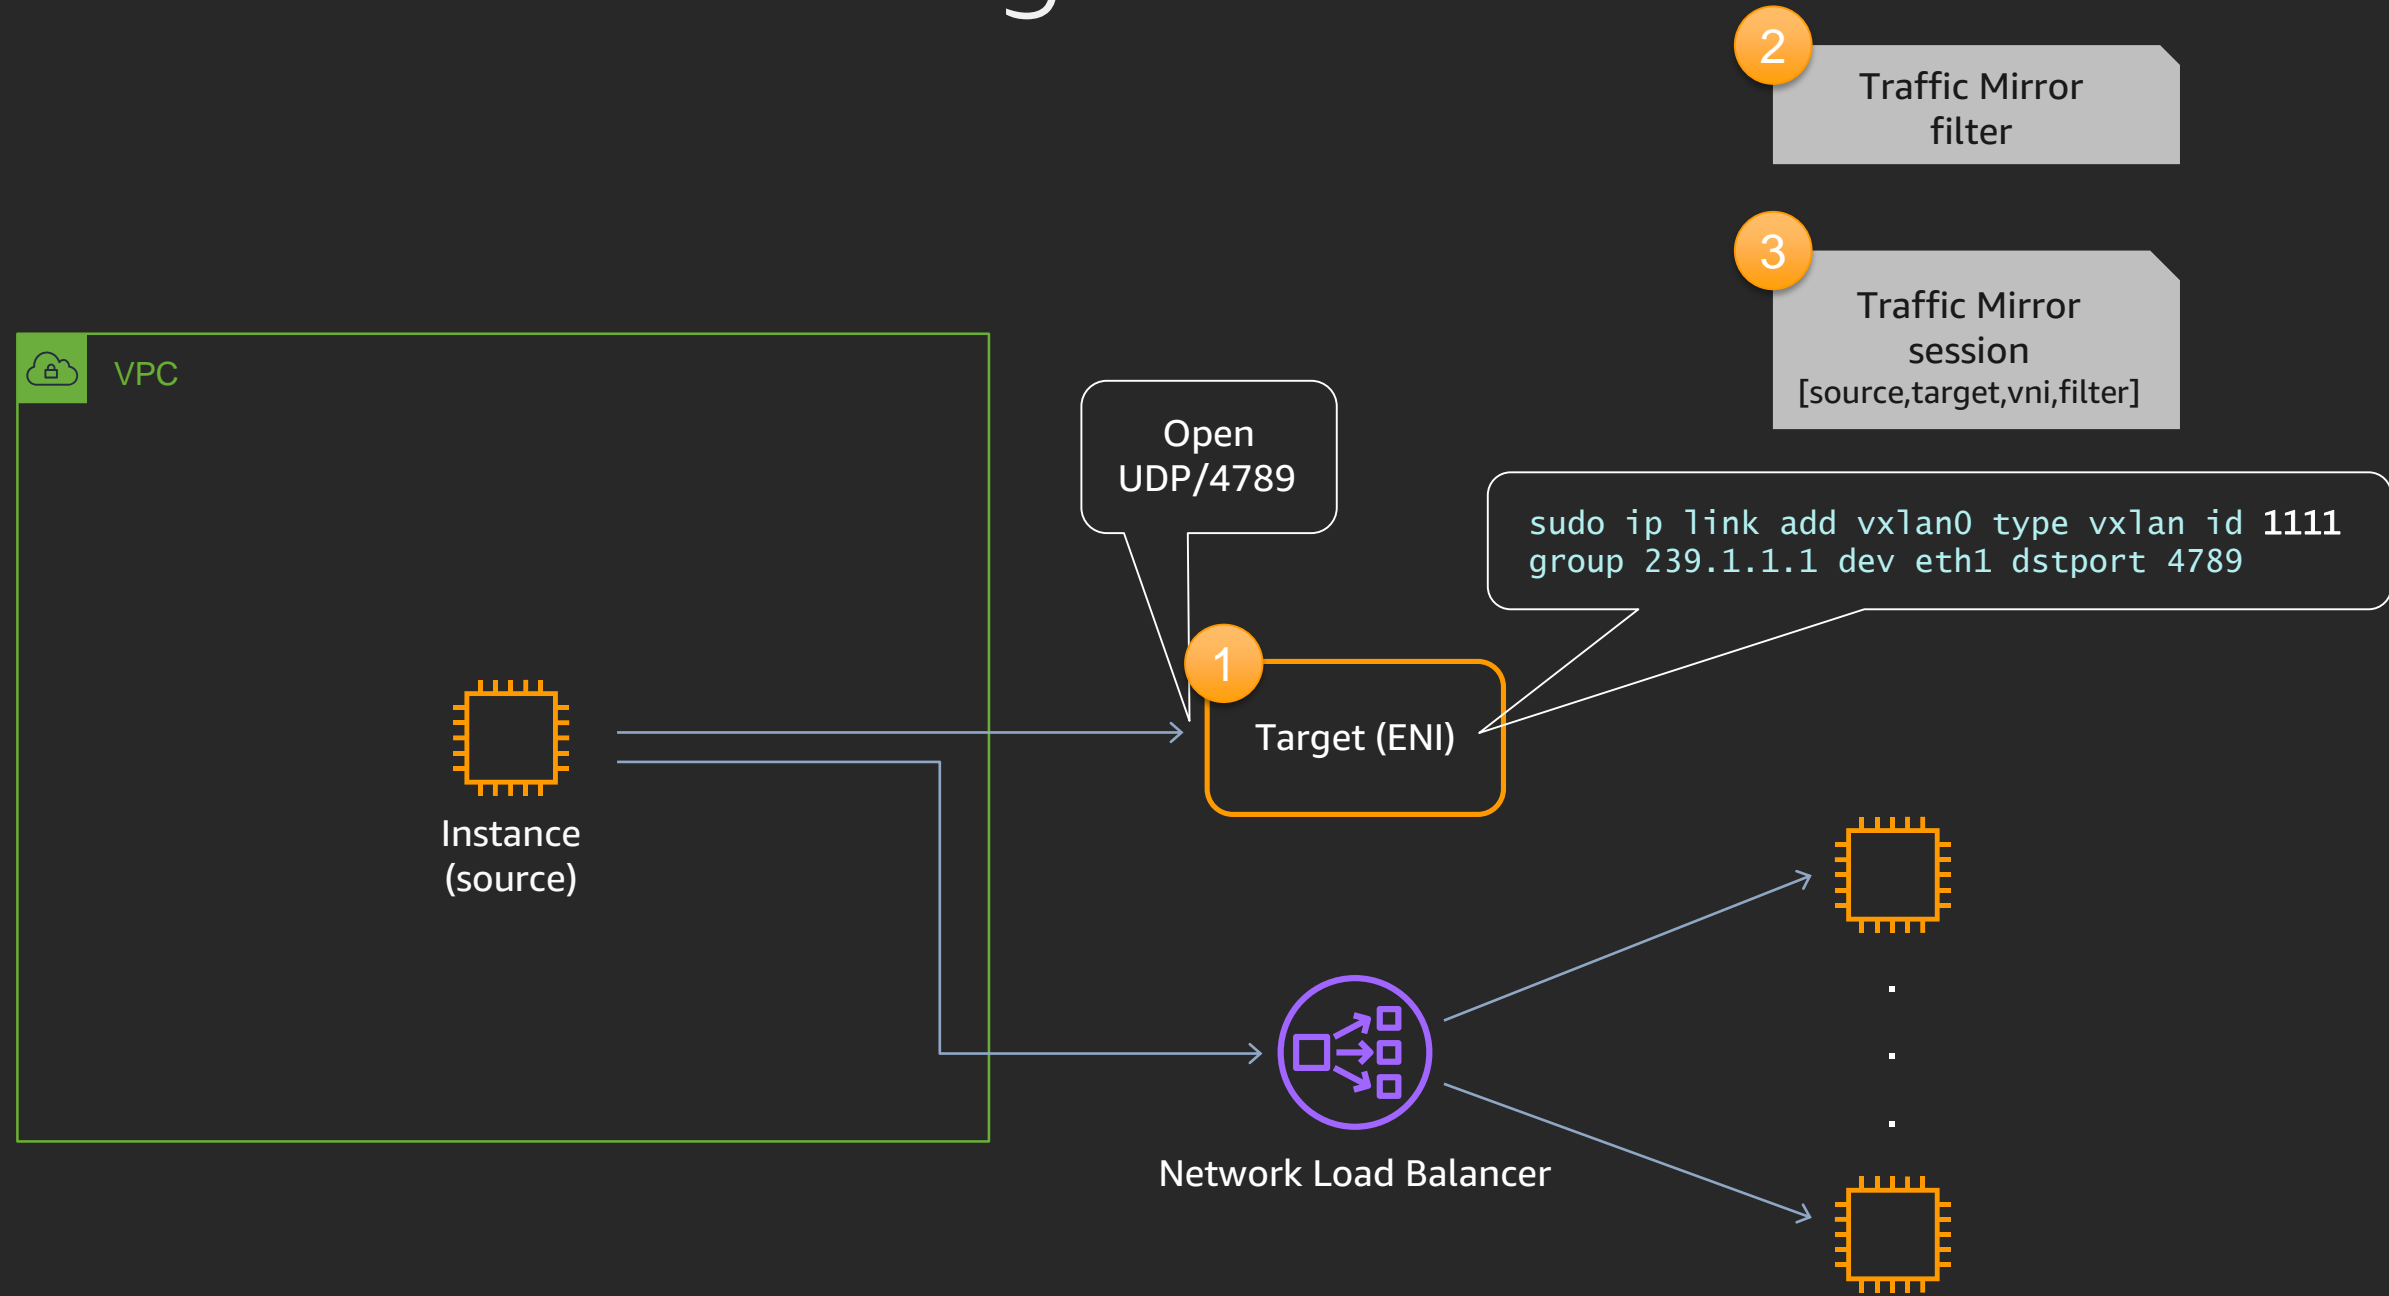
2
Traffic Mirror filter

3
Traffic Mirror session
[source,target,vni,filter]

VPC

Open UDP/4789

sudo ip link add vxlan0 type vxlan id 1111 group 239.1.1.1 dev eth1 dstport 4789

1
Target (ENI)

Instance (source)

Network Load Balancer